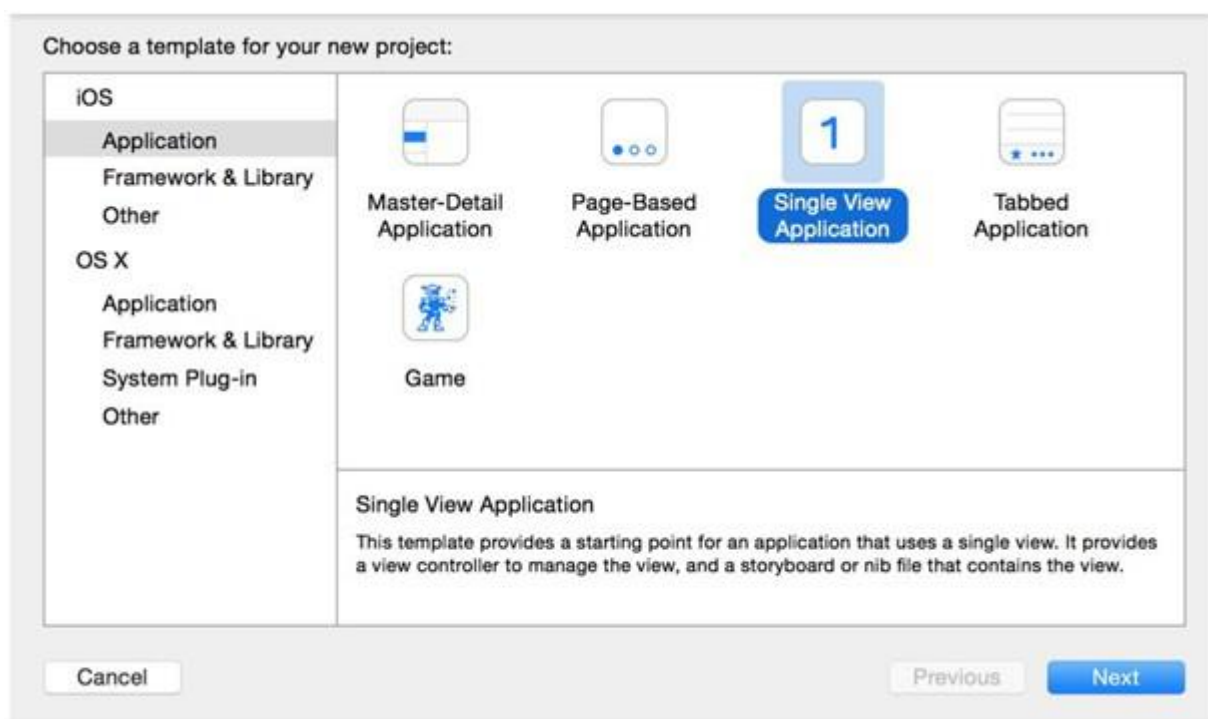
Choose a template for your new project:

iOS
Application
Framework & Library
Other
OS X
Application
Framework & Library
System Plug-in
Other

Master-Detail Application

Page-Based Application

1

Single View Application

Tabbed Application

Game

Single View Application

This template provides a starting point for an application that uses a single view. It provides a view controller to manage the view, and a storyboard or nib file that contains the view.

Cancel

Previous

Next